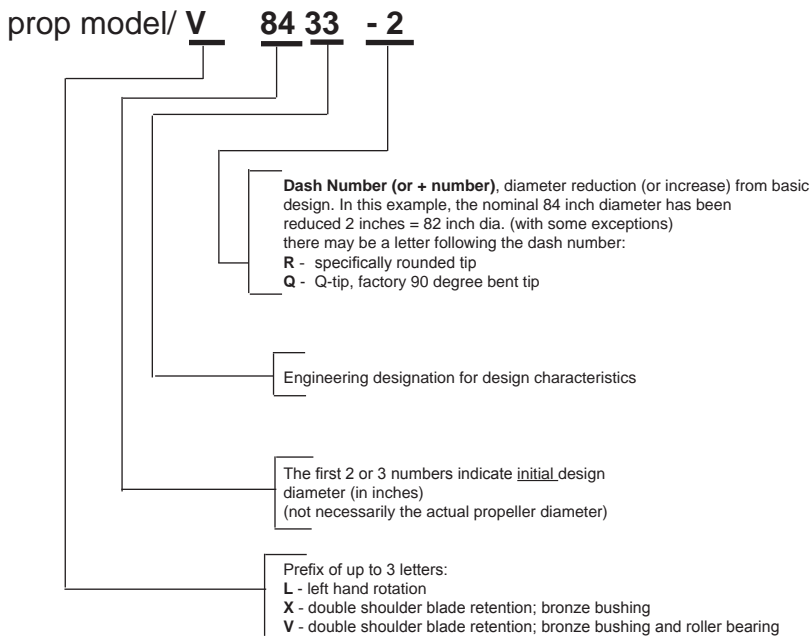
prop model/ **V** **84** **33** **- 2**

**Dash Number (or + number)**, diameter reduction (or increase) from basic design. In this example, the nominal 84 inch diameter has been reduced 2 inches = 82 inch dia. (with some exceptions)
there may be a letter following the dash number:
**R** - specifically rounded tip
**Q** - Q-tip, factory 90 degree bent tip

Engineering designation for design characteristics

The first 2 or 3 numbers indicate initial design diameter (in inches)
(not necessarily the actual propeller diameter)

Prefix of up to 3 letters:
**L** - left hand rotation
**X** - double shoulder blade retention; bronze bushing
**V** - double shoulder blade retention; bronze bushing and roller bearing